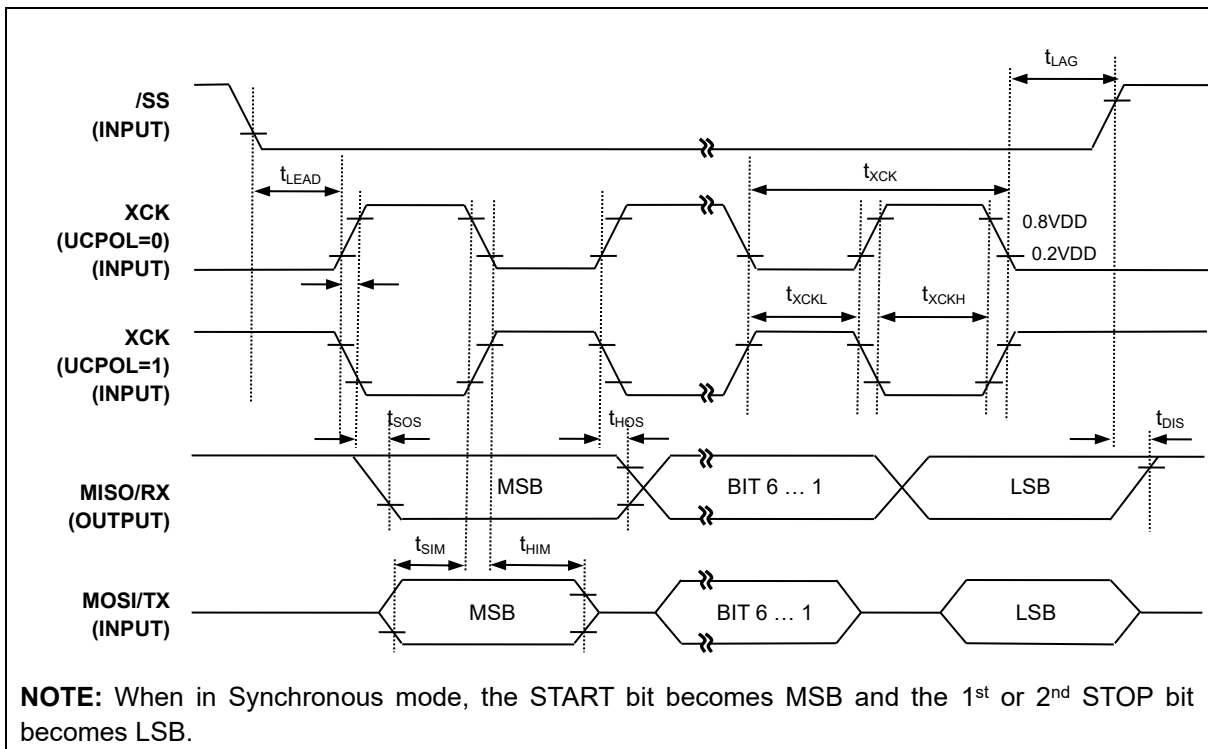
$t_{LAG}$

/SS (INPUT)

$t_{LEAD}$

$t_{XCK}$

XCK (UCPOL=0) (INPUT)

0.8VDD

0.2VDD

$t_{XCKL}$

$t_{XCKH}$

XCK (UCPOL=1) (INPUT)

$t_{SOS}$

$t_{HOS}$

$t_{DIS}$

MISO/RX (OUTPUT)

MSB

BIT 6 … 1

LSB

$t_{SIM}$

$t_{HIM}$

MOSI/TX (INPUT)

MSB

BIT 6 … 1

LSB

**NOTE:** When in Synchronous mode, the START bit becomes MSB and the 1$^{st}$ or 2$^{nd}$ STOP bit becomes LSB.